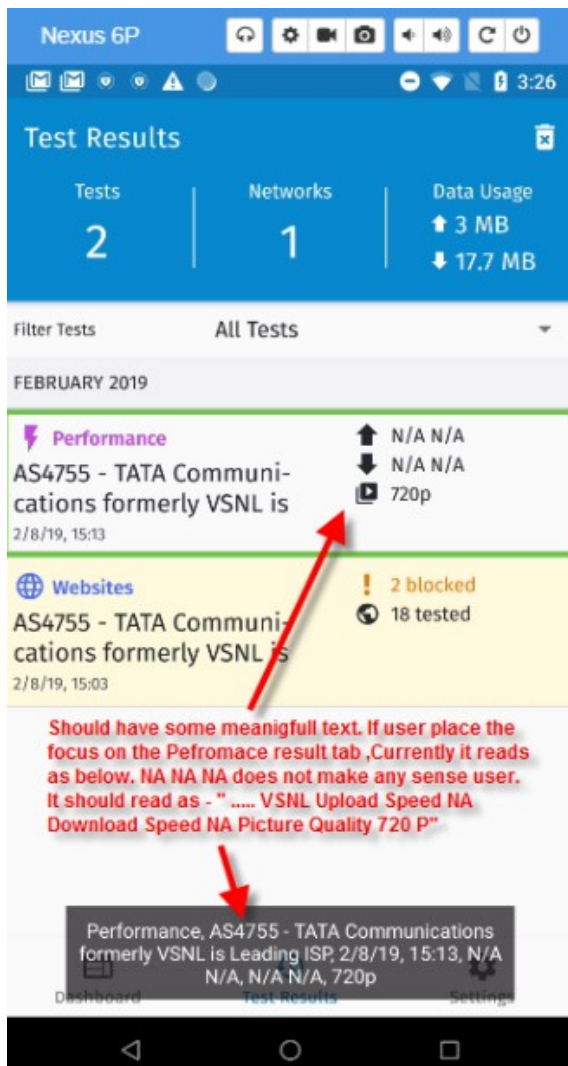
Nexus 6P

3:26

Test Results

Tests
2

Networks
1

Data Usage
3 MB
17.7 MB

Filter Tests All Tests

FEBRUARY 2019

Performance
AS4755 - TATA Communications formerly VSNL is
2/8/19, 15:13
N/A N/A
N/A N/A
720p

Websites
AS4755 - TATA Communications formerly VSNL is
2/8/19, 15:03
2 blocked
18 tested

Should have some meanigfull text. If user place the focus on the Pefromace result tab ,Currently it reads as below. NA NA NA does not make any sense user. It should read as - " ..... VSNL Upload Speed NA Download Speed NA Picture Quality 720 P"

Performance, AS4755 - TATA Communications formerly VSNL is Leading ISP, 2/8/19, 15:13, N/A N/A, N/A N/A, 720p

Dashboard Test Results Settings